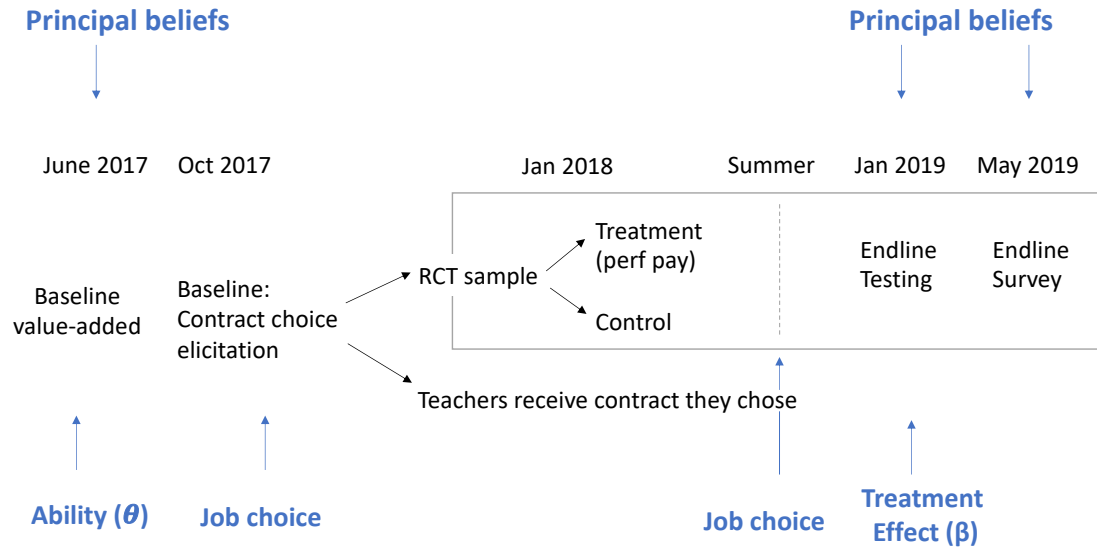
Principal beliefs

Principal beliefs

June 2017 Oct 2017 Jan 2018 Summer Jan 2019 May 2019

Baseline value-added

Baseline: Contract choice elicitation

RCT sample

Treatment (perf pay)

Control

Endline Testing

Endline Survey

Teachers receive contract they chose

Ability ($\theta$)

Job choice

Job choice

Treatment Effect (β)